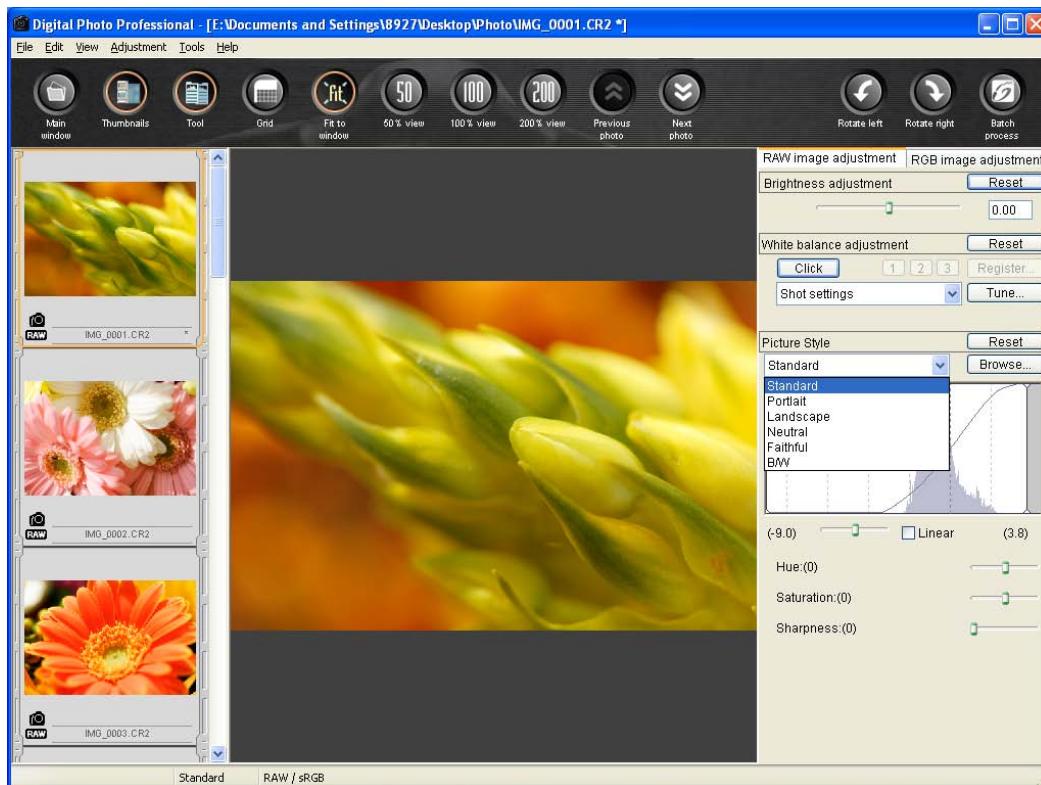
Digital Photo Professional - [E:\Documents and Settings\8927\Desktop\Photo\IMG_0001.CR2 *]

File Edit View Adjustment Tools Help

Main window
Thumbnails
Tool
Grid
Fit to window
50% view
100% view
200% view
Previous photo
Next photo
Rotate left
Rotate right
Batch process

RAW
IMG_0001.CR2 *
RAW
IMG_0002.CR2
RAW
IMG_0003.CR2

RAW image adjustment
RGB image adjustment
Brightness adjustment
Reset
0.00
White balance adjustment
Reset
Click
1 2 3
Register...
Shot settings
Tune...
Picture Style
Reset
Standard
Browse...
Standard
Portlait
Landscape
Neutral
Faithful
B/W
(-9.0)
Linear
(3.8)
Hue:(0)
Saturation:(0)
Sharpness:(0)

Standard
RAW / sRGB